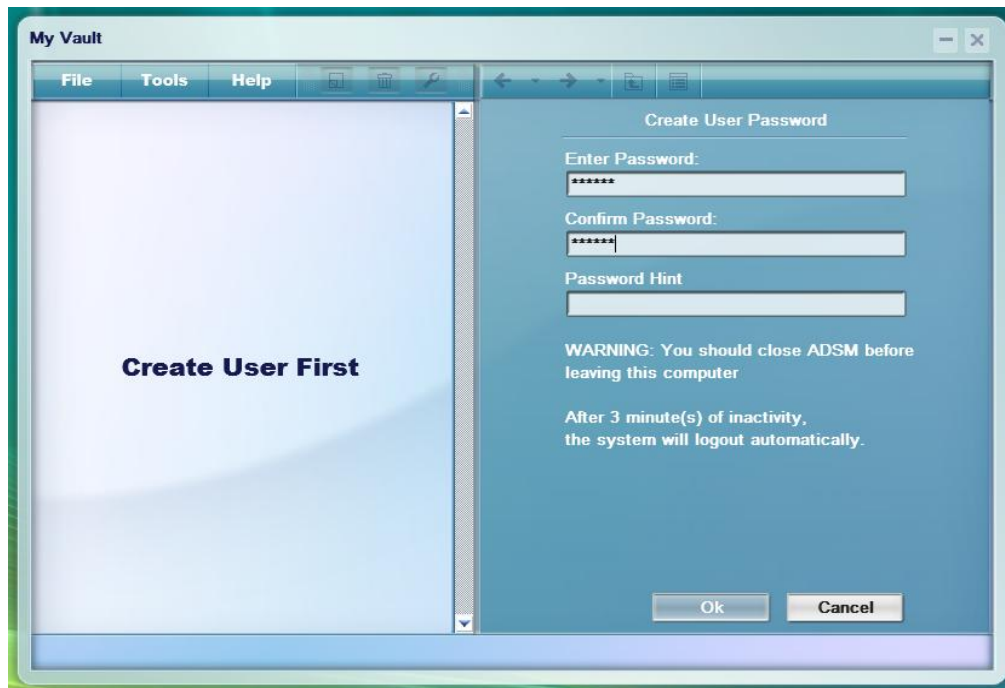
My Vault

File Tools Help

Create User First

Create User Password

Enter Password:

******

Confirm Password:

******

Password Hint

WARNING: You should close ADSM before leaving this computer

After 3 minute(s) of inactivity, the system will logout automatically.

Ok Cancel